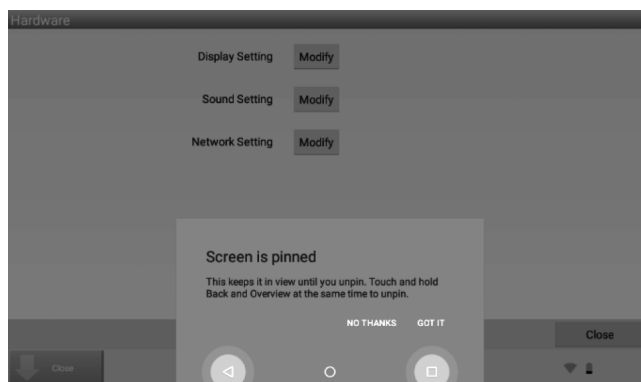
Hardware

Display Setting Modify

Sound Setting Modify

Network Setting Modify

Screen is pinned

This keeps it in view until you unpin. Touch and hold Back and Overview at the same time to unpin.

NO THANKS GOT IT

Close

Close